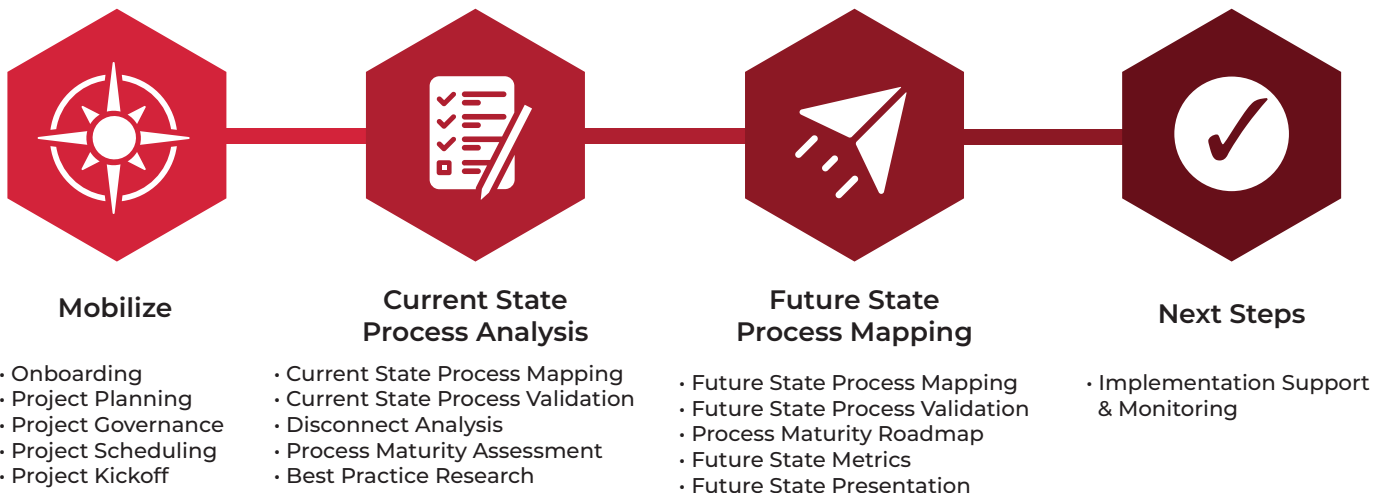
Mobilize

• Onboarding
• Project Planning
• Project Governance
• Project Scheduling
• Project Kickoff

Current State Process Analysis

• Current State Process Mapping
• Current State Process Validation
• Disconnect Analysis
• Process Maturity Assessment
• Best Practice Research

Future State Process Mapping

• Future State Process Mapping
• Future State Process Validation
• Process Maturity Roadmap
• Future State Metrics
• Future State Presentation

Next Steps

• Implementation Support & Monitoring